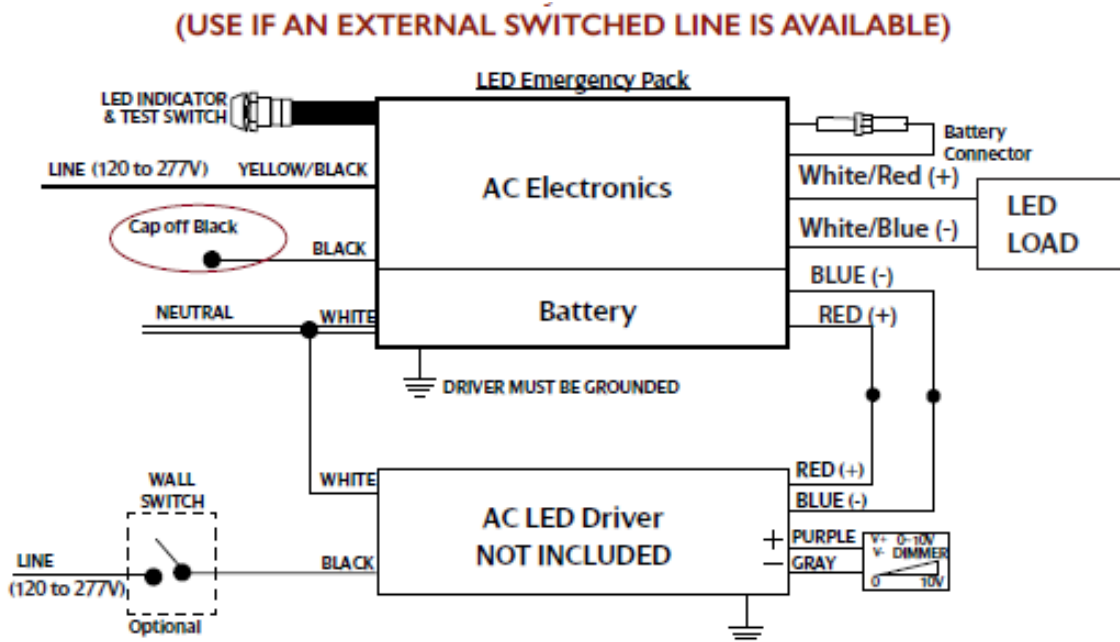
(USE IF AN EXTERNAL SWITCHED LINE IS AVAILABLE)

LED Emergency Pack

LED INDICATOR & TEST SWITCH

Battery Connector

LINE (120 to 277V)

YELLOW/BLACK

AC Electronics

White/Red (+)

White/Blue (-)

LED LOAD

Cap off Black

BLACK

BLUE (-)

NEUTRAL

WHITE

Battery

RED (+)

DRIVER MUST BE GROUNDED

WALL SWITCH

WHITE

RED (+)

BLUE (-)

AC LED Driver NOT INCLUDED

LINE (120 to 277V)

BLACK

+ PURPLE

− GRAY

V+ V- 0-10V DIMMER

0 10V

Optional